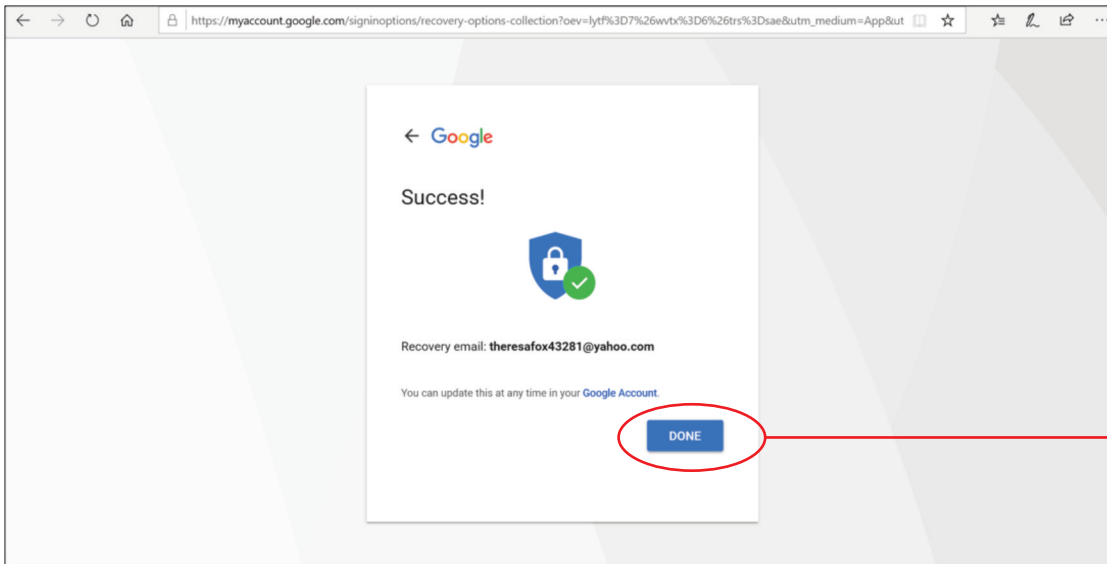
https://myaccount.google.com/signinoptions/recovery-options-collection?oev=lytf%3D7%26wvtx%3D6%26trs%3Dsae&utm_medium=App&ut

Google

Success!

Recovery email: theresafox43281@yahoo.com

You can update this at any time in your Google Account.

DONE